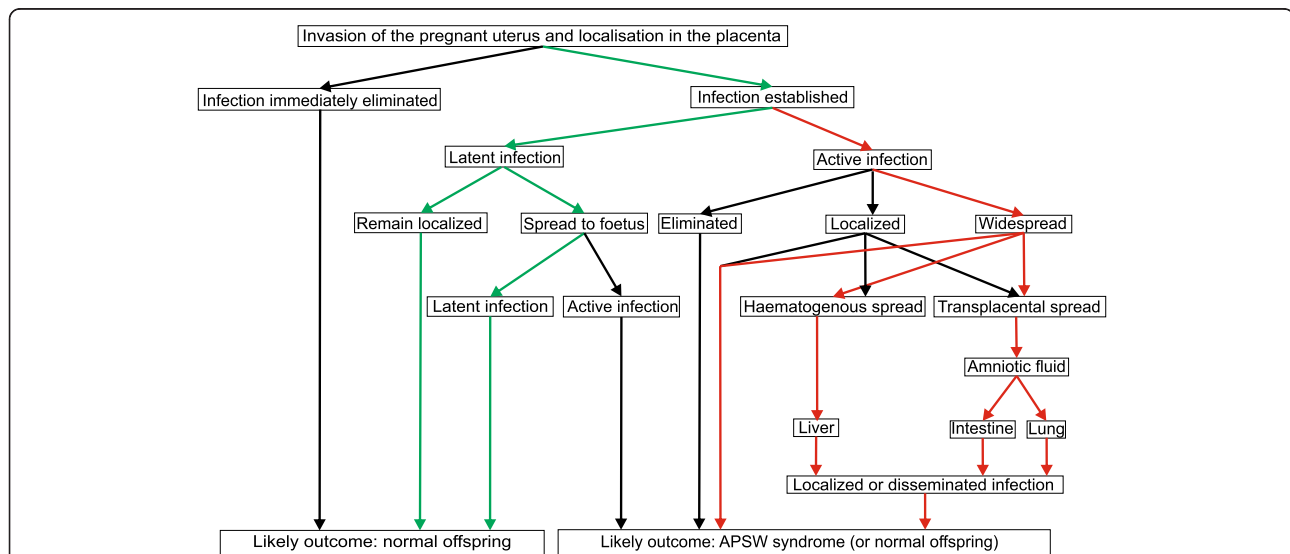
Invasion of the pregnant uterus and localisation in the placenta

Infection immediately eliminated

Infection established

Latent infection

Active infection

Remain localized

Spread to foetus

Eliminated

Localized

Widespread

Latent infection

Active infection

Haematogenous spread

Transplacental spread

Amniotic fluid

Liver

Intestine

Lung

Localized or disseminated infection

Likely outcome: normal offspring

Likely outcome: APSW syndrome (or normal offspring)